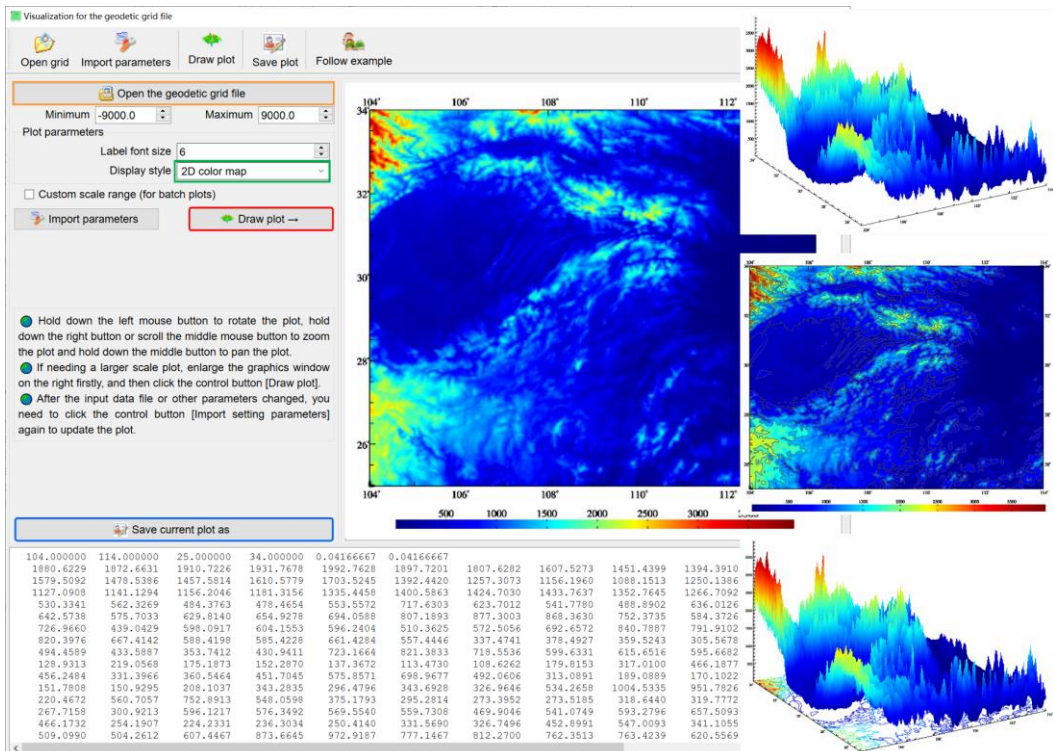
Visualization for the geodetic grid file

Open grid | Import parameters | Draw plot | Save plot | Follow example

Open the geodetic grid file

Minimum -9000.0 Maximum 9000.0

Plot pararmeters

Label font size 6

Display style 2D color map

Custom scale range (for batch plots)

Import parameters

Draw plot →

Hold down the left mouse button to rotate the plot, hold down the right button or scroll the middle mouse button to zoom the plot and hold down the middle button to pan the plot.

If needing a larger scale plot, enlarge the graphics window on the right firstly, and then click the control button [Draw plot].

After the input data file or other parameters changed, you need to click the control button [Import setting parameters] again to update the plot.

Save current plot as

104° 106° 108° 110° 112°

34° 32° 30° 28° 26°

500 1000 1500 2000 2500 3000

104.000000 114.000000 25.000000 34.000000 0.04166667 0.04166667
1880.6229 1872.6631 1910.7226 1931.7678 1992.7628 1897.7201 1807.6282 1607.5273 1451.4399 1394.3910
1579.5092 1478.5386 1457.5814 1610.5779 1703.5245 1392.4420 1257.3073 1156.1960 1088.1513 1250.1386
1127.0908 1141.1294 1156.2046 1181.3156 1335.4458 1400.5863 1424.7030 1433.7637 1352.7645 1266.7092
530.3341 562.3269 484.3763 478.4654 553.5572 717.6303 623.7012 541.7780 488.8902 636.0126
642.5738 575.7033 629.8140 654.9278 694.0588 807.1893 877.3003 868.3630 752.3735 584.3726
726.9660 439.0429 598.0917 604.1553 596.2404 510.3625 572.5056 692.6572 840.7887 791.9102
820.3976 667.4142 588.4198 585.4228 661.4284 557.4446 337.4741 378.4927 359.5243 305.5678
494.4589 433.5887 353.7412 430.9411 723.1664 821.3833 718.5536 599.6331 615.6516 595.6682
128.9313 219.0568 175.1873 152.2870 137.3672 113.4730 108.6262 179.8153 317.0100 466.1877
456.2484 331.3966 360.5464 451.7045 575.8571 698.9677 492.0606 313.0891 189.0889 170.1022
151.7808 150.9295 208.1037 343.2835 296.4796 343.6928 326.9646 534.2658 1004.5335 951.7826
220.4672 560.7057 752.8913 548.0598 375.1793 295.2814 273.3952 273.5185 318.6440 319.7772
267.7158 300.9213 596.1217 576.3492 569.5540 559.7308 469.9046 541.0749 593.2796 657.5093
466.1732 254.1907 224.2331 236.3034 250.4140 331.5690 326.7496 452.8991 547.0093 341.1055
509.0990 504.2612 607.4467 873.6645 972.9187 777.1467 812.2700 762.3513 763.4239 620.5569